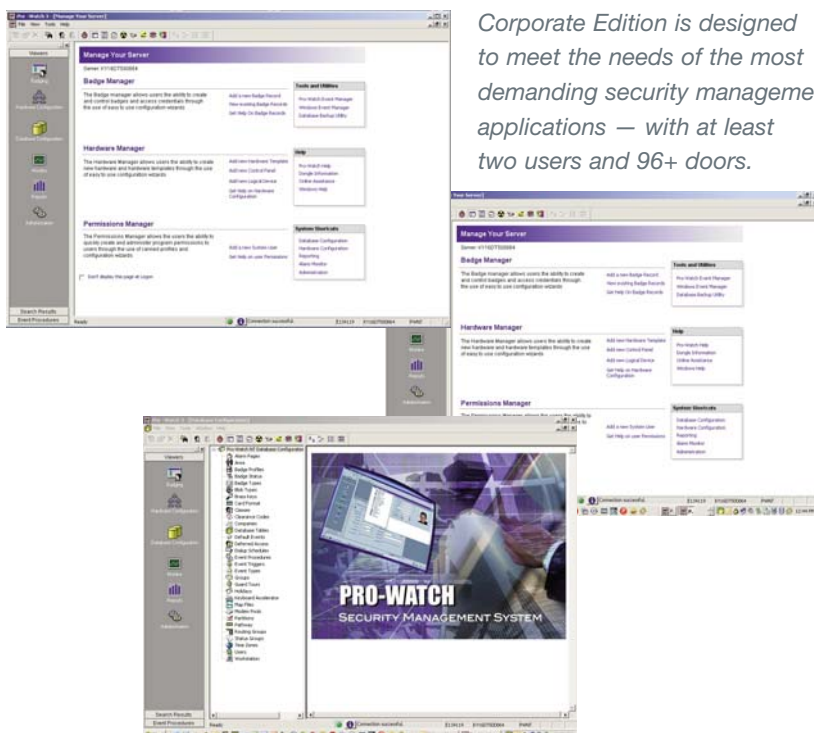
Corporate Edition is designed to meet the needs of the most demanding security manageme applications — with at least two users and 96+ doors.

Pro-Watch 5 - [Manage Your Server]

File View Tools Help

Viewers

Badging

Hardware Configuration

Database Configuration

Alarm Monitor

Reports

Administration

Manage Your Server

Server: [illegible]

Badge Manager

The Badge manager allows users the ability to create and control badges and access credentials through the use of easy to use configuration wizards.

Add a new Badge Record

View existing Badge Records

Get Help On Badge Records

Tools and Utilities

Pro-Watch Event Manager

Windows Event Manager

Database Backup Utility

Hardware Manager

The Hardware Manager allows users the ability to create new hardware and hardware templates through the use of easy to use configuration wizards.

Add new Hardware Template

Add new Control Panel

Add new Logical Device

Get Help on Hardware Configuration

Help

Pro-Watch Help

Google Information

Online Assistance

Windows Help

Permissions Manager

The Permissions Manager allows the users the ability to quickly create and administer program permissions to users through the use of canned profiles and configuration wizards.

Add a new System User

Get Help on user Permissions

System Shortcuts

Database Configuration

Hardware Configuration

Reporting

Alarm Monitor

Administration

Don't display this page at Logon

Search Results

Event Procedures

Ready

Connection successful

PRO-WATCH

SECURITY MANAGEMENT SYSTEM